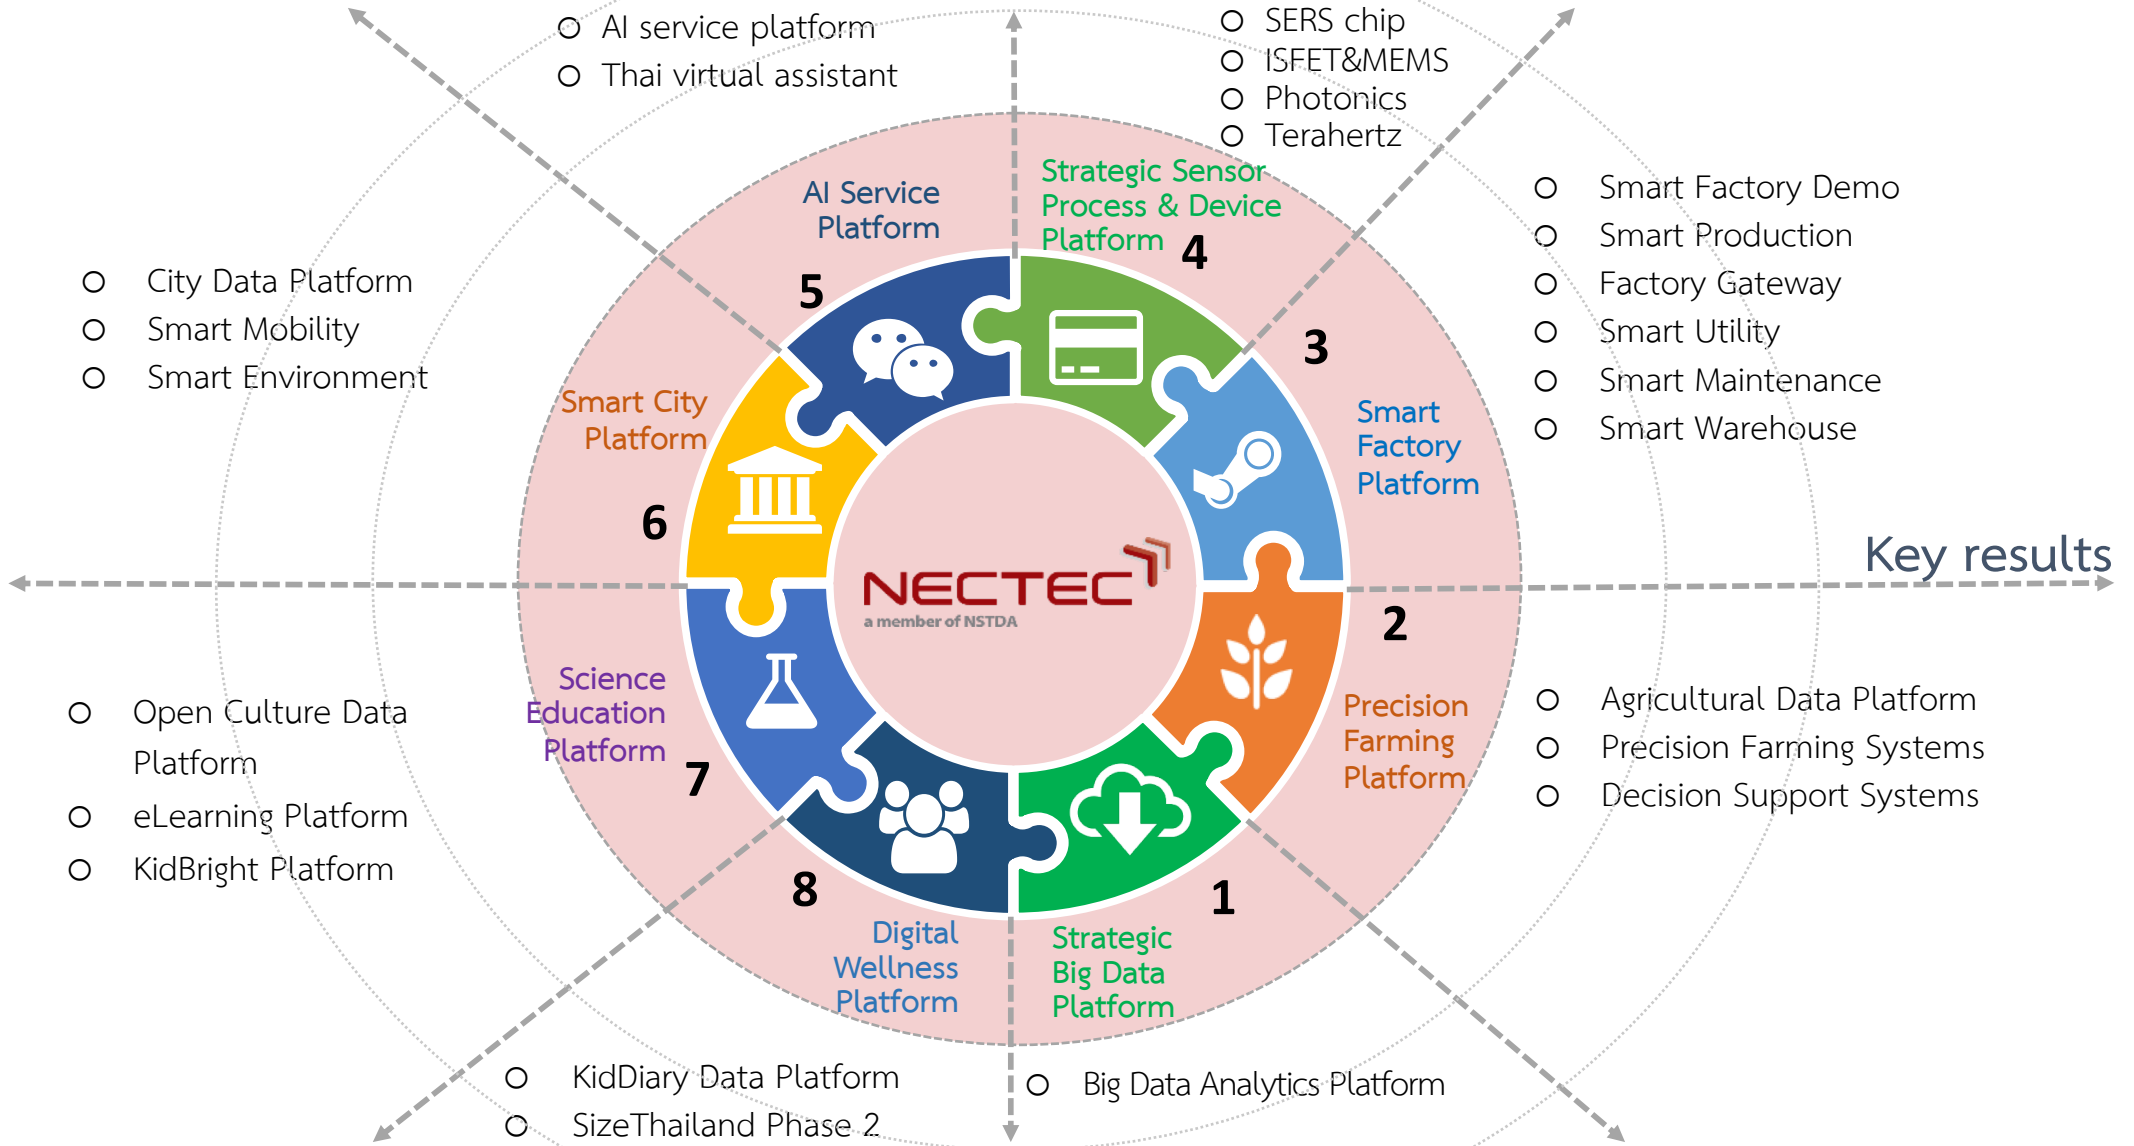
AI service platform
Thai virtual assistant

SERS chip
ISFET&MEMS
Photonics
Terahertz

Smart Factory Demo
Smart Production
Factory Gateway
Smart Utility
Smart Maintenance
Smart Warehouse

City Data Platform
Smart Mobility
Smart Environment

AI Service Platform
5

Strategic Sensor Process & Device Platform
4

3
Smart Factory Platform

Smart City Platform
6

NECTEC
a member of NSTDA

Key results

2
Precision Farming Platform

Science Education Platform
7

8
Digital Wellness Platform

1
Strategic Big Data Platform

Open Culture Data Platform
eLearning Platform
KidBright Platform

Agricultural Data Platform
Precision Farming Systems
Decision Support Systems

KidDiary Data Platform
SizeThailand Phase 2

Big Data Analytics Platform